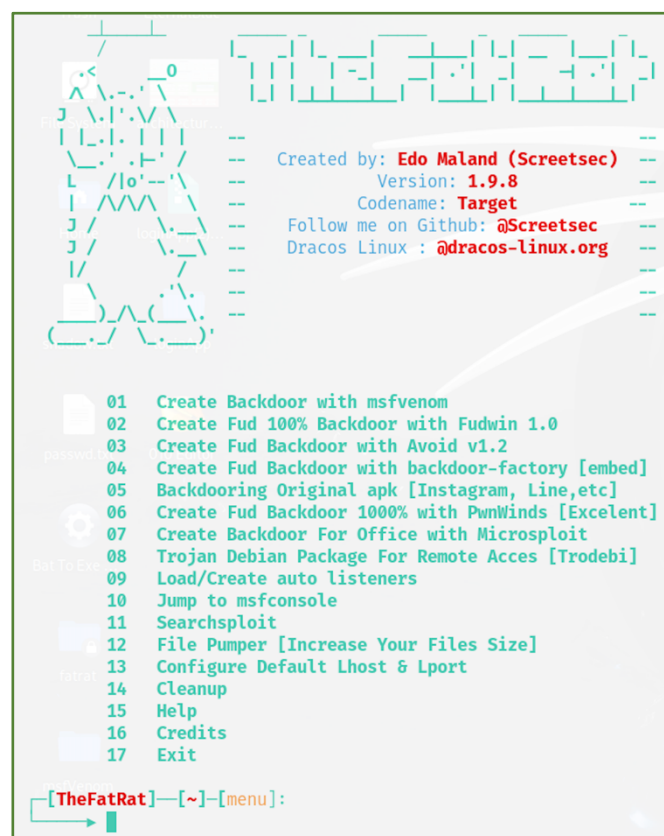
Created by: Edo Maland (Screetsec)
Version: 1.9.8
Codename: Target
Follow me on Github: @Screetsec
Dracos Linux : @dracos-linux.org

01 Create Backdoor with msfvenom
02 Create Fud 100% Backdoor with Fudwin 1.0
03 Create Fud Backdoor with Avoid v1.2
04 Create Fud Backdoor with backdoor-factory [embed]
05 Backdooring Original apk [Instagram, Line,etc]
06 Create Fud Backdoor 1000% with PwnWinds [Excelent]
07 Create Backdoor For Office with Microsploit
08 Trojan Debian Package For Remote Acces [Trodebi]
09 Load/Create auto listeners
10 Jump to msfconsole
11 Searchsploit
12 File Pumper [Increase Your Files Size]
13 Configure Default Lhost & Lport
14 Cleanup
15 Help
16 Credits
17 Exit

[TheFatRat]—[~]-[menu]: